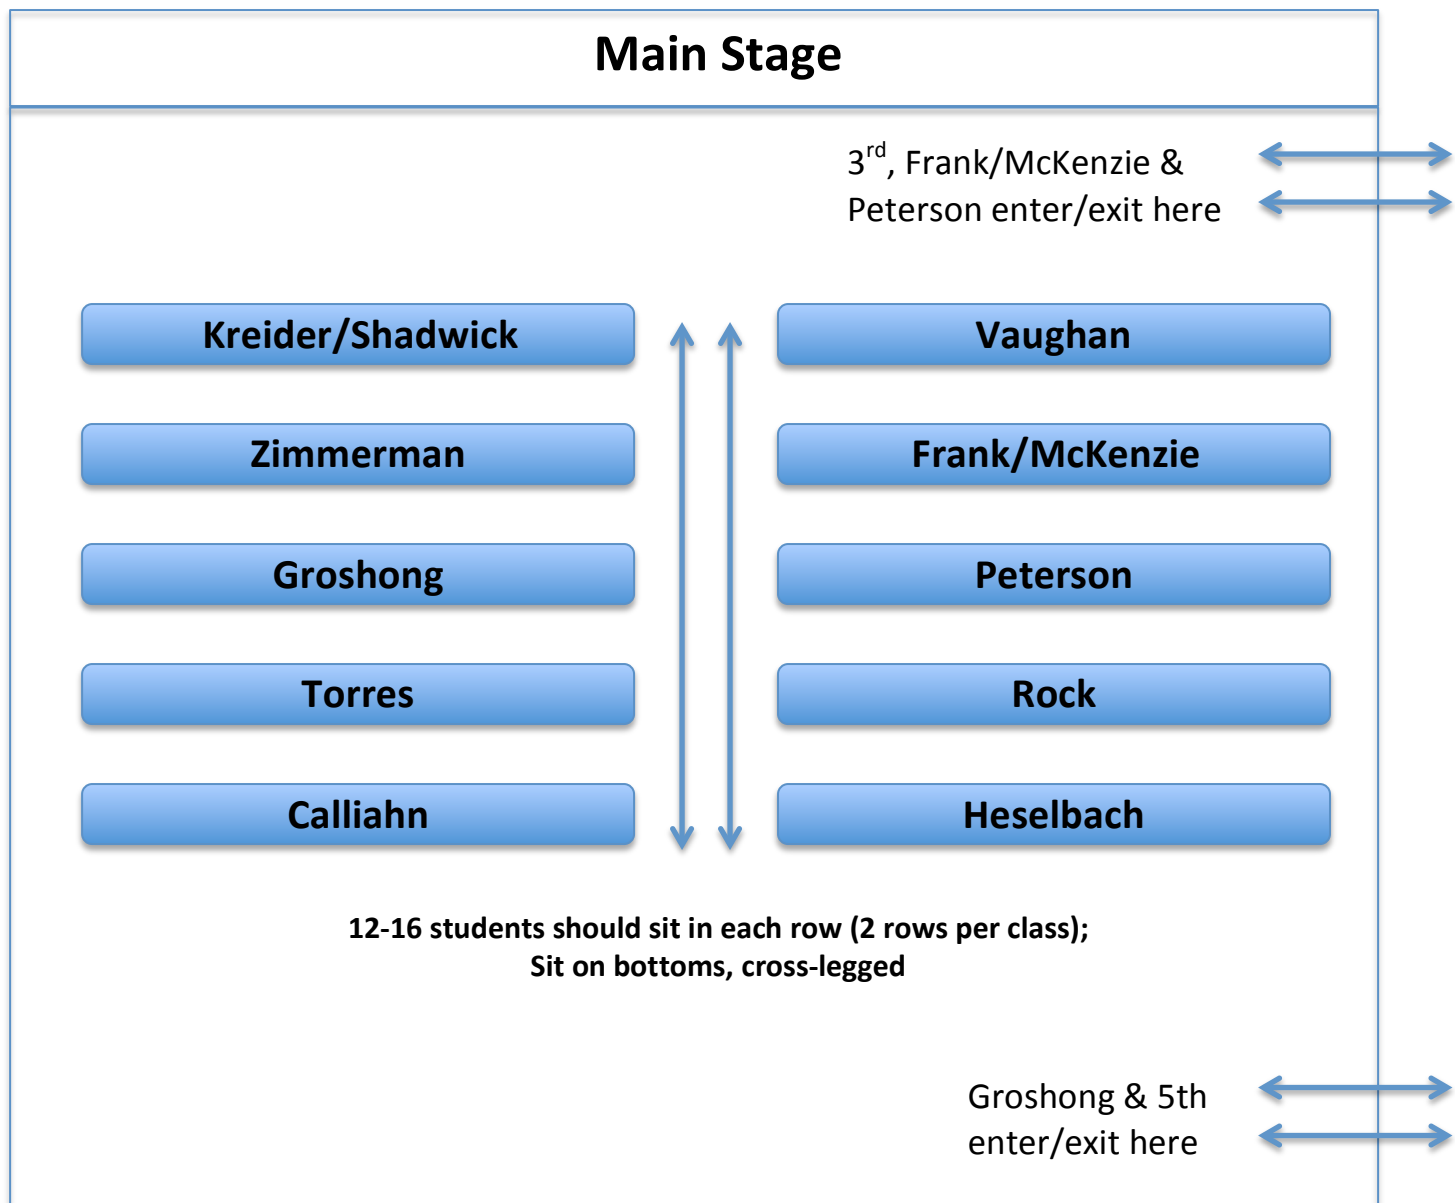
Main Stage

3$^{rd}$, Frank/McKenzie & Peterson enter/exit here

Kreider/Shadwick

Zimmerman

Groshong

Torres

Calliahn

Vaughan

Frank/McKenzie

Peterson

Rock

Heselbach

12-16 students should sit in each row (2 rows per class); Sit on bottoms, cross-legged

Groshong & 5th enter/exit here